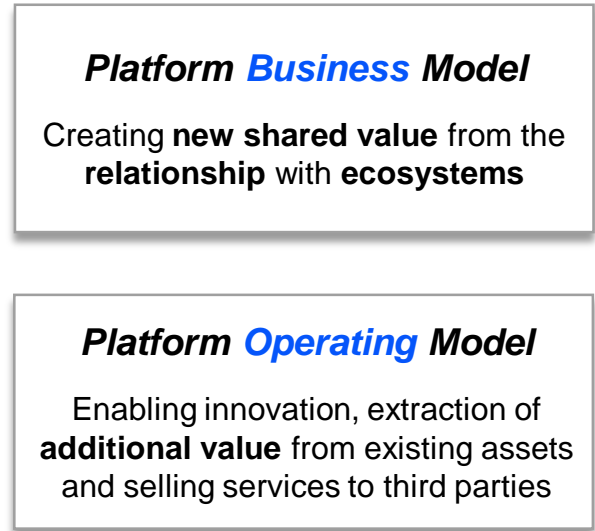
Platform Business Model

Creating new shared value from the relationship with ecosystems

Platform Operating Model

Enabling innovation, extraction of additional value from existing assets and selling services to third parties